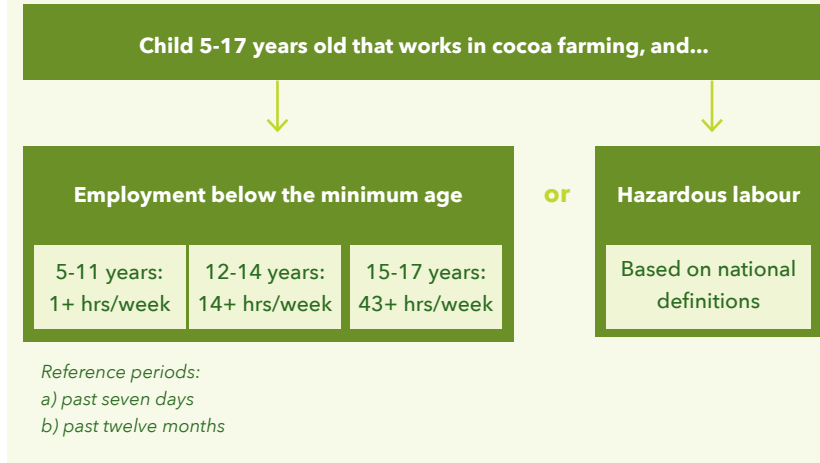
Child 5-17 years old that works in cocoa farming, and...

Employment below the minimum age

5-11 years: 1+ hrs/week

12-14 years: 14+ hrs/week

15-17 years: 43+ hrs/week

or

Hazardous labour

Based on national definitions

Reference periods:
a) past seven days
b) past twelve months